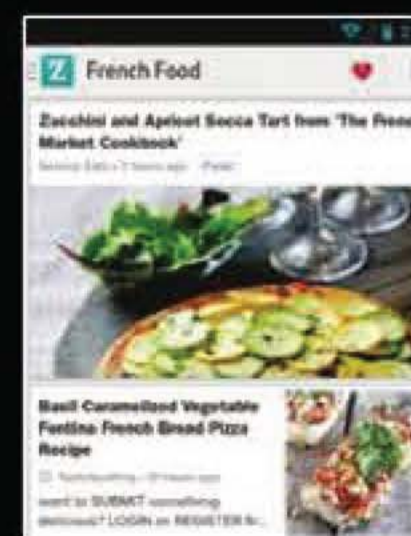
Z French Food

Zucchini and Apricot Socca Tart from 'The Frenc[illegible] Market Cookbook'

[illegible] · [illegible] hours ago · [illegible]

Basil Caramelized Vegetable Fontina French Bread Pizza Recipe

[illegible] · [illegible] hours ago

want to SUBMIT something delicious? LOGIN or REGISTER fo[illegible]